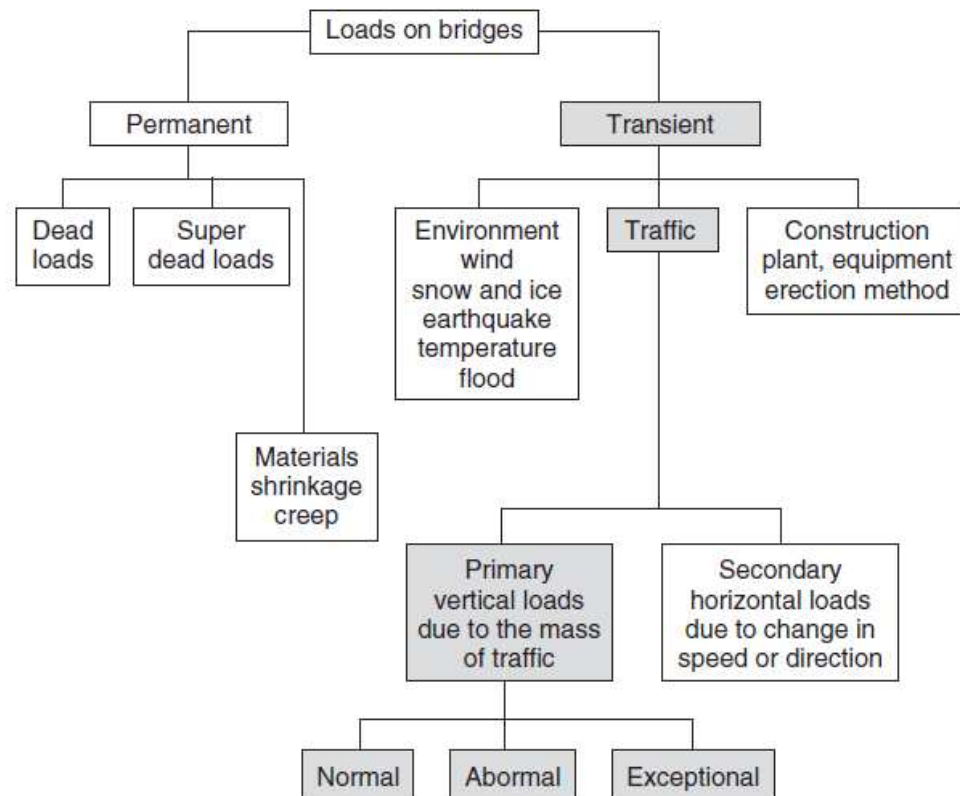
Loads on bridges

Permanent

Transient

Dead loads

Super dead loads

Materials shrinkage creep

Environment wind snow and ice earthquake temperature flood

Traffic

Construction plant, equipment erection method

Primary vertical loads due to the mass of traffic

Secondary horizontal loads due to change in speed or direction

Normal

Abormal

Exceptional